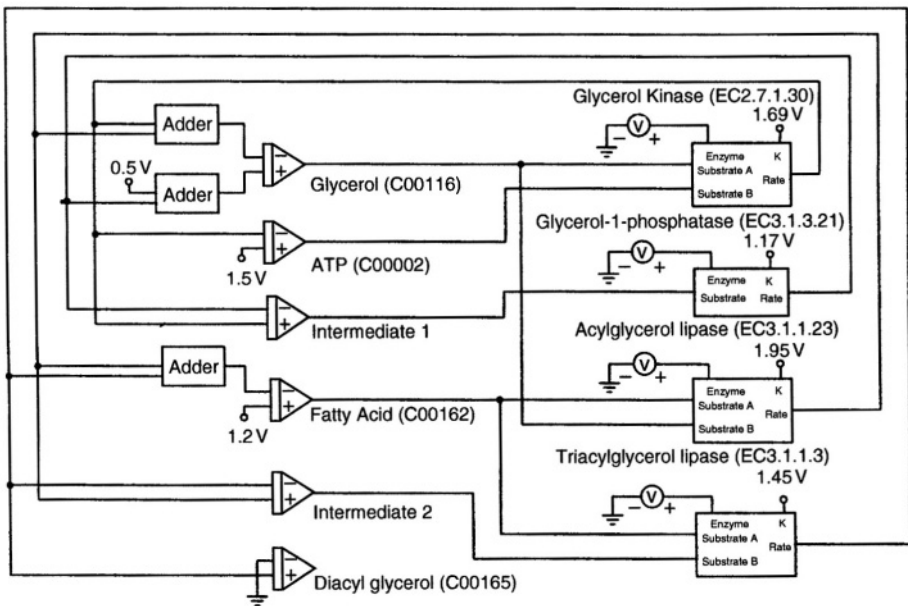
Glycerol Kinase (EC2.7.1.30)
1.69 V
Adder
Adder
0.5 V
Glycerol (C00116)
Enzyme
Substrate A
Substrate B
K
Rate
Glycerol-1-phosphatase (EC3.1.3.21)
1.17 V
1.5 V
ATP (C00002)
Enzyme
Substrate
K
Rate
Intermediate 1
Acylglycerol lipase (EC3.1.1.23)
1.95 V
Adder
Fatty Acid (C00162)
1.2 V
Enzyme
Substrate A
Substrate B
K
Rate
Triacylglycerol lipase (EC3.1.1.3)
1.45 V
Intermediate 2
Enzyme
Substrate A
Substrate B
K
Rate
Diacyl glycerol (C00165)